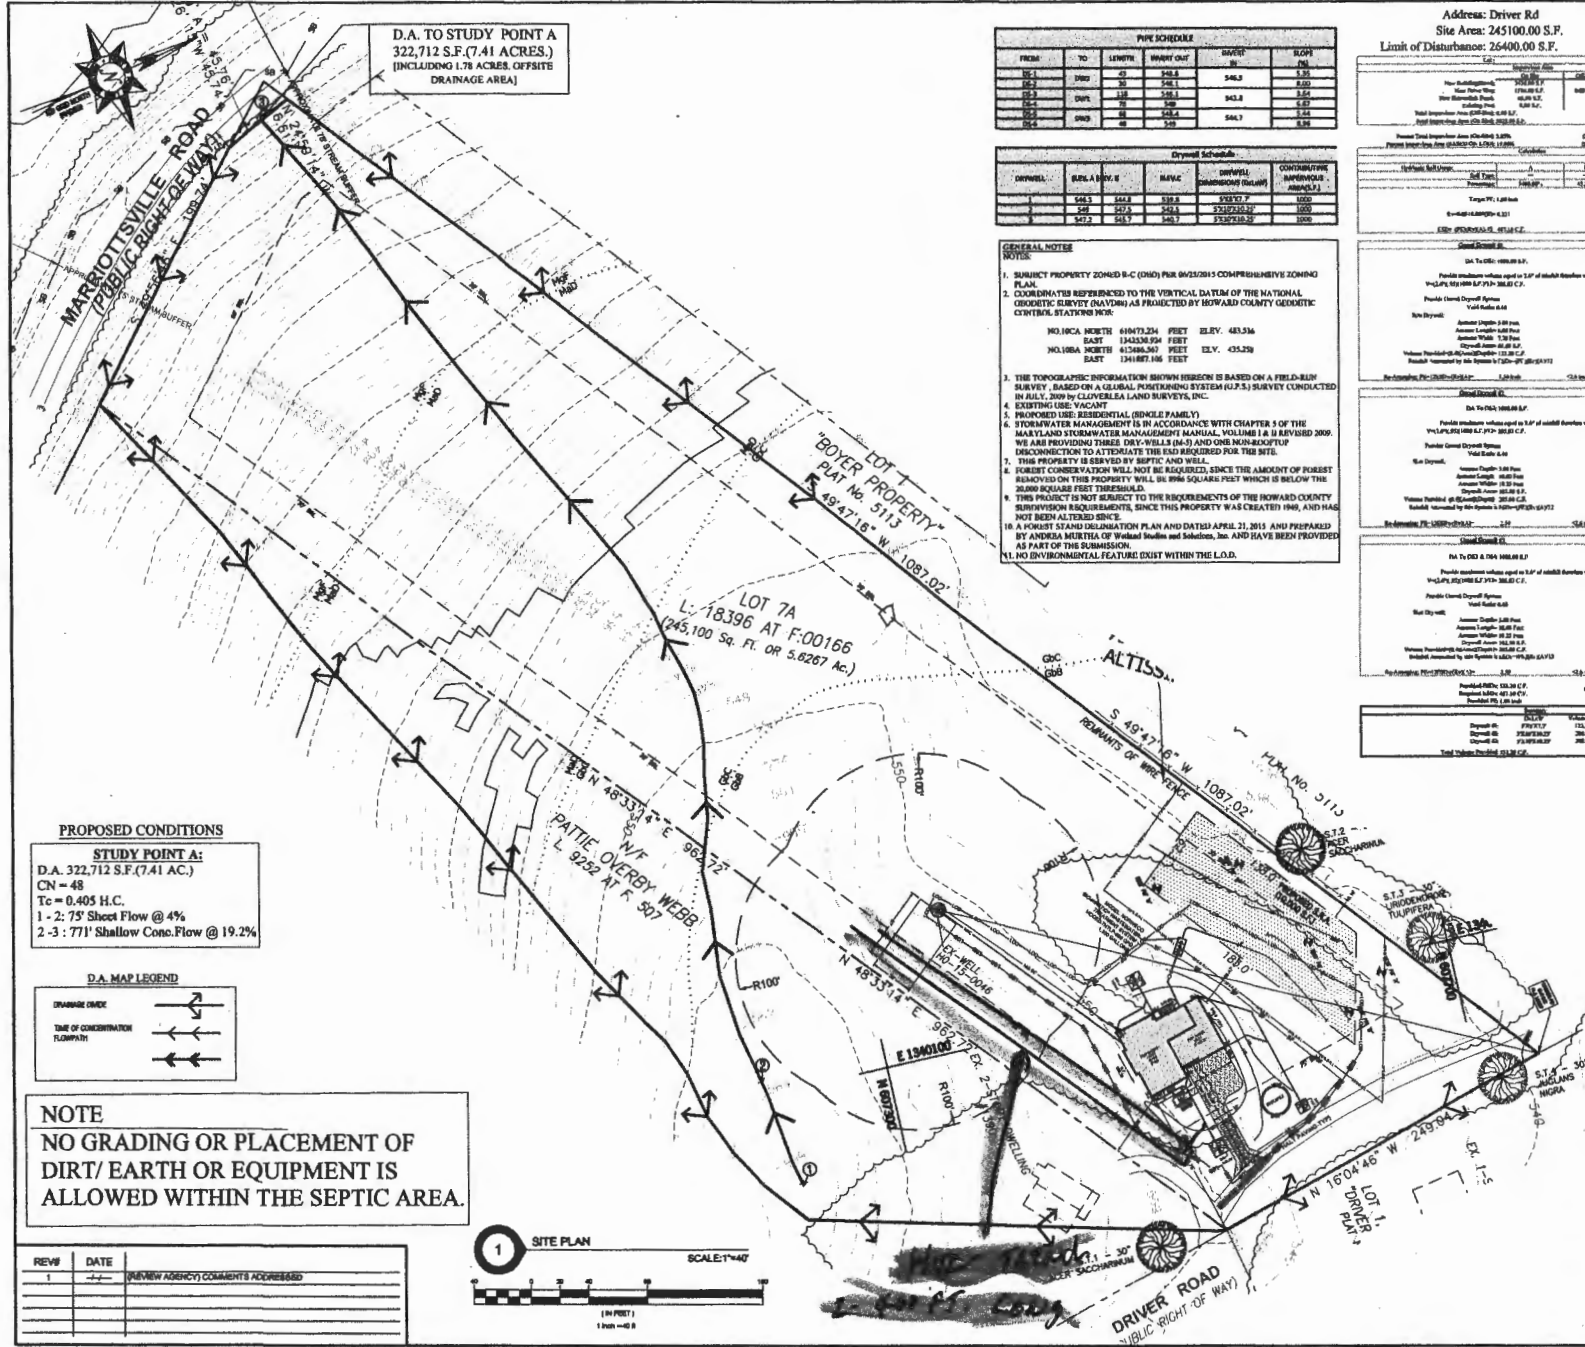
D.A. TO STUDY POINT A
322,712 S.F.(7.41 ACRES.)
[INCLUDING 1.78 ACRES. OFFSITE DRAINAGE AREA]

MARRIOTTSVILLE ROAD
(PUBLIC RIGHT OF WAY)

Address: Driver Rd
Site Area: 245100.00 S.F.
Limit of Disturbance: 26400.00 S.F.

PIPE SCHEDULE

| FROM | TO | LENGTH | INVERT OUT | INVERT IN | SLOPE (%) |
|---|---|---|---|---|---|
| DS-1 | DW1 | 43 | 548.8 | 546.3 | 5.35 |
| DS-2 | | 30 | 548.1 | | 6.00 |
| DS-3 | DW2 | 118 | 548.1 | 543.8 | 3.64 |
| DS-4 | | 75 | 549 | | 6.67 |
| DS-5 | DW3 | 68 | 548.4 | 546.7 | 2.44 |
| DS-6 | | 48 | 549 | | 4.94 |

Drywell Schedule

| DRYWELL | ELEV. A | ELEV. B | INV.C | DRYWELL DIMENSIONS (LxWxH) | CONTRIBUTING IMPERVIOUS AREA (S.F.) |
|---|---|---|---|---|---|
| 1 | 546.3 | 544.8 | 539.8 | 5'X8'X7.5' | 1000 |
| 2 | 549 | 547.5 | 542.5 | 5'X10'X10.25' | 1000 |
| 3 | 547.2 | 545.7 | 540.7 | 5'X10'X10.25' | 1000 |

GENERAL NOTES
NOTES:
1. SUBJECT PROPERTY ZONED R-C (DEO) PER 06/25/2015 COMPREHENSIVE ZONING PLAN.
2. COORDINATES REFERENCED TO THE VERTICAL DATUM OF THE NATIONAL GEODETIC SURVEY (NAVD88) AS PROJECTED BY HOWARD COUNTY GEODETIC CONTROL STATIONS NOS:
NO.10CA NORTH 610473.234 FEET ELEV. 483.536
EAST 1342530.924 FEET
NO.10BA NORTH 612486.367 FEET ELV. 435.258
EAST 1341887.106 FEET
3. THE TOPOGRAPHIC INFORMATION SHOWN HEREON IS BASED ON A FIELD-RUN SURVEY, BASED ON A GLOBAL POSITIONING SYSTEM (G.P.S.) SURVEY CONDUCTED IN JULY, 2009 by CLOVERLEA LAND SURVEYS, INC.
4. EXISTING USE: VACANT
5. PROPOSED USE: RESIDENTIAL (SINGLE FAMILY)
6. STORMWATER MANAGEMENT IS IN ACCORDANCE WITH CHAPTER 5 OF THE MARYLAND STORMWATER MANAGEMENT MANUAL, VOLUME I & II REVISED 2009. WE ARE PROVIDING THREE DRY-WELLS (M-5) AND ONE NON-ROOFTOP DISCONNECTION TO ATTENUATE THE ESD REQUIRED FOR THE SITE.
7. THIS PROPERTY IS SERVED BY SEPTIC AND WELL.
8. FOREST CONSERVATION WILL NOT BE REQUIRED, SINCE THE AMOUNT OF FOREST REMOVED ON THIS PROPERTY WILL BE 8986 SQUARE FEET WHICH IS BELOW THE 20,000 SQUARE FEET THRESHOLD.
9. THIS PROJECT IS NOT SUBJECT TO THE REQUIREMENTS OF THE HOWARD COUNTY SUBDIVISION REQUIREMENTS, SINCE THIS PROPERTY WAS CREATED 1949, AND HAS NOT BEEN ALTERED SINCE.
10. A FOREST STAND DELINEATION PLAN AND DATED APRIL 21, 2015 AND PREPARED BY ANDREA MURTHA OF Wetland Studies and Solutions, Inc. AND HAVE BEEN PROVIDED AS PART OF THE SUBMISSION.
11. NO ENVIRONMENTAL FEATURE EXIST WITHIN THE L.O.D.

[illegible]

LOT 1
"BOYER PROPERTY"
PLAT No. 5113
N 49°47'16" W 1087.02'

LOT 7A
L: 18396 AT F:00166
(245,100 Sq. Ft. OR 5.6267 Ac.)

ALTISS

S 49°47'16" W 1087.02'
REMNANTS OF WIRE FENCE

N 48°33'14" E 962.72'
N/F
PATTIE OVERBY WEBB
L. 9252 AT F. 507

N 48°33'14" E 962.72'
EX. WELL
HO-15-0046

E 1340100
N 607300
R100'

S.T.2
ACER SACCHARINUM
S.T.3 30"
LIRIODENDRON TULIPIFERA
S.T.4 30"
JUGLANS NIGRA
E 1341
N 607200

N 16°04'46" W 243.94'
LOT 1
"DRIVER PLAT"

DRIVER ROAD
PUBLIC RIGHT OF WAY

PROPOSED CONDITIONS
STUDY POINT A:
D.A. 322,712 S.F.(7.41 AC.)
CN = 48
Tc = 0.405 H.C.
1 - 2: 75' Sheet Flow @ 4%
2 -3 : 771' Shallow Conc.Flow @ 19.2%

D.A. MAP LEGEND
DRAINAGE DIVIDE
TIME OF CONCENTRATION FLOWPATH

NOTE
NO GRADING OR PLACEMENT OF DIRT/ EARTH OR EQUIPMENT IS ALLOWED WITHIN THE SEPTIC AREA.

1 SITE PLAN SCALE:1"=40'
(IN FEET)
1 inch = 40 ft

| REV# | DATE | |
|---|---|---|
| 1 | -/- | (REVIEW AGENCY) COMMENTS ADDRESSED |

House raised
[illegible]